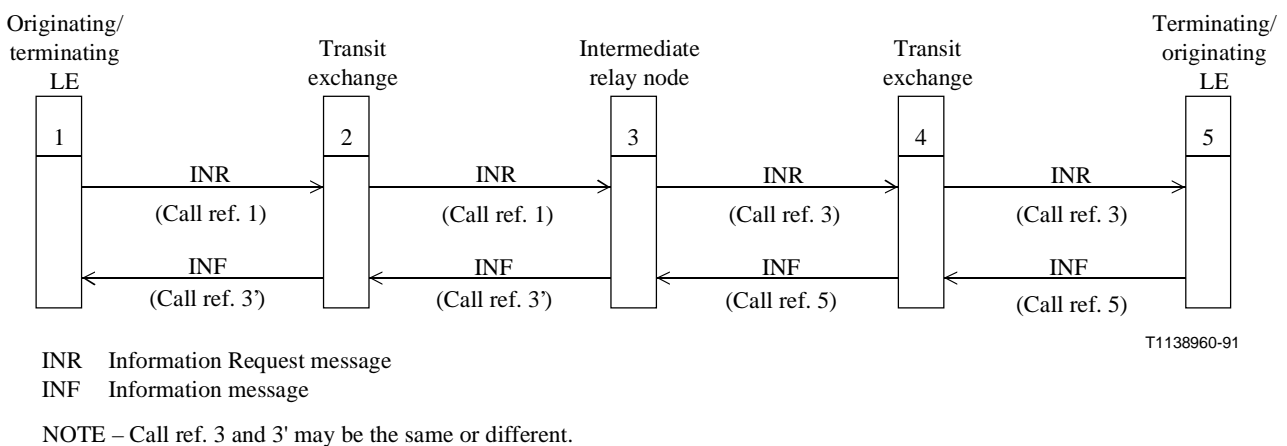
Originating/ terminating LE

Transit exchange

Intermediate relay node

Transit exchange

Terminating/ originating LE

1

2

3

4

5

INR

(Call ref. 1)

INR

(Call ref. 1)

INR

(Call ref. 3)

INR

(Call ref. 3)

INF

(Call ref. 3')

INF

(Call ref. 3')

INF

(Call ref. 5)

INF

(Call ref. 5)

T1138960-91

INR Information Request message
INF Information message

NOTE – Call ref. 3 and 3' may be the same or different.